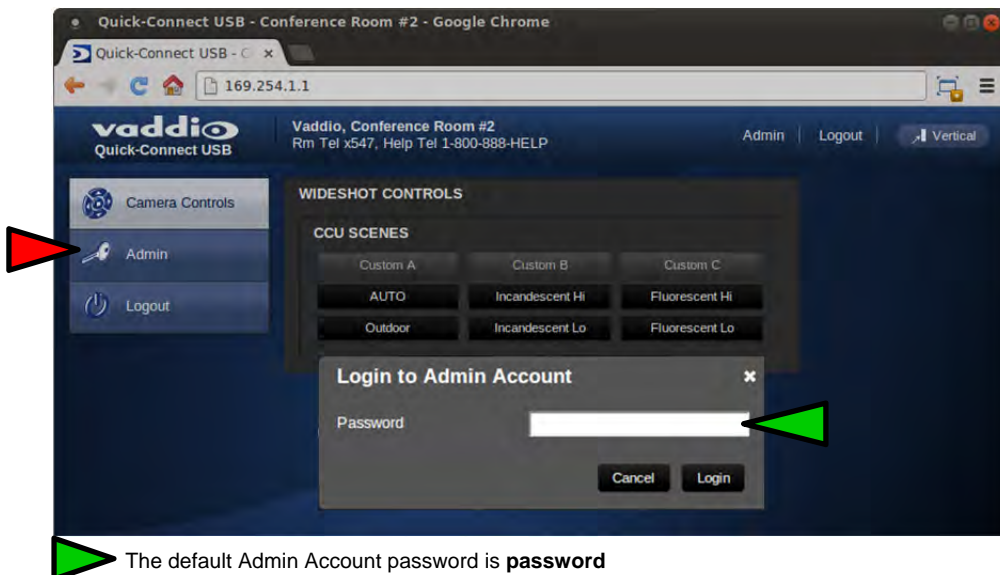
Quick-Connect USB - Conference Room #2 - Google Chrome

Quick-Connect USB - C ×

169.254.1.1

vaddio
Quick-Connect USB

Vaddio, Conference Room #2
Rm Tel x547, Help Tel 1-800-888-HELP

Admin | Logout | Vertical

Camera Controls

Admin

Logout

WIDESHOT CONTROLS

CCU SCENES

| Custom A | Custom B | Custom C |
|---|---|---|
| AUTO | Incandescent Hi | Fluorescent Hi |
| Outdoor | Incandescent Lo | Fluorescent Lo |

Login to Admin Account ×

Password

Cancel Login

The default Admin Account password is **password**